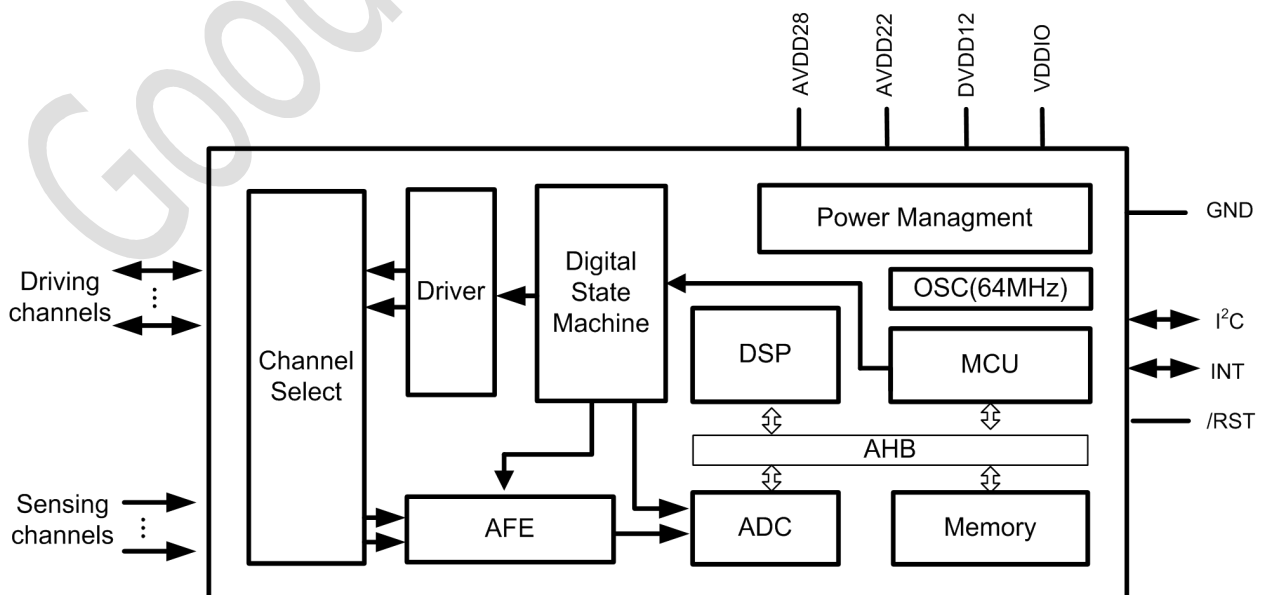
Goo

AVDD28
AVDD22
DVDD12
VDDIO

Power Managment

GND

OSC(64MHz)

Driving channels

Driver

Digital State Machine

Channel Select

DSP

MCU

$I^2C$

INT

/RST

AHB

Sensing channels

AFE

ADC

Memory